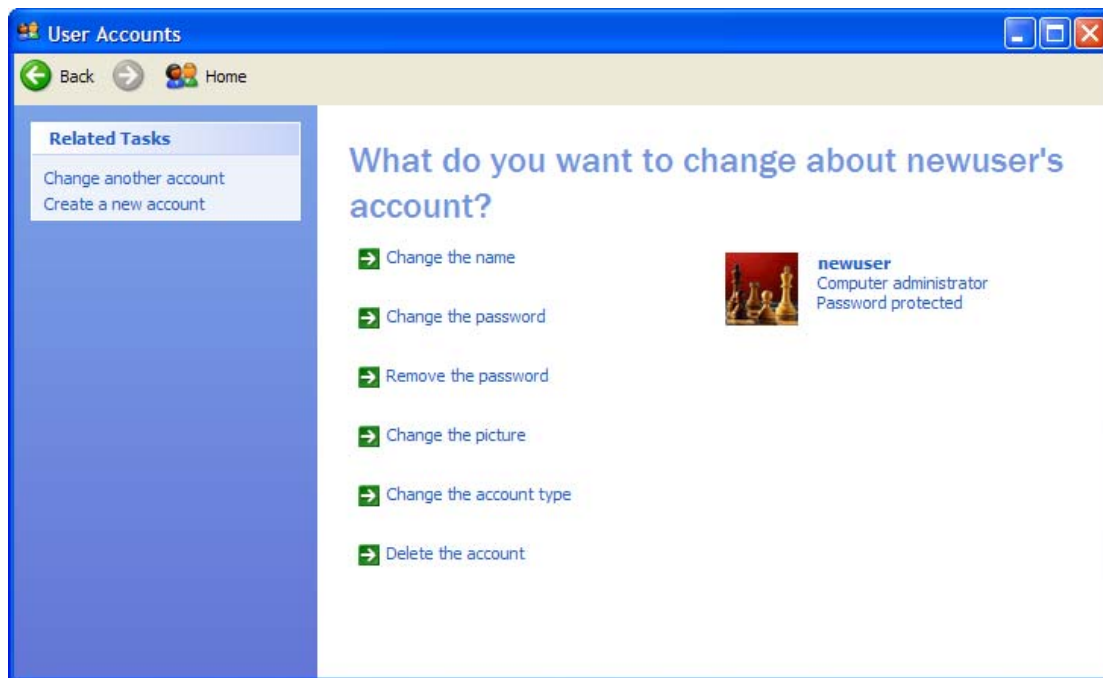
User Accounts

Back Home

Related Tasks

Change another account
Create a new account

What do you want to change about newuser's account?

Change the name

Change the password

Remove the password

Change the picture

Change the account type

Delete the account

newuser
Computer administrator
Password protected